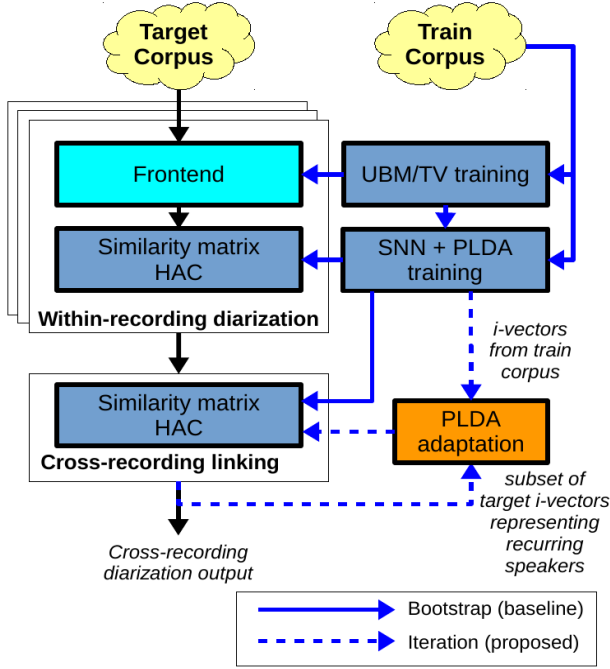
Target Corpus

Train Corpus

Frontend

UBM/TV training

Similarity matrix HAC

SNN + PLDA training

Within-recording diarization

i-vectors from train corpus

Similarity matrix HAC

PLDA adaptation

Cross-recording linking

subset of target i-vectors representing recurring speakers

Cross-recording diarization output

Bootstrap (baseline)

Iteration (proposed)